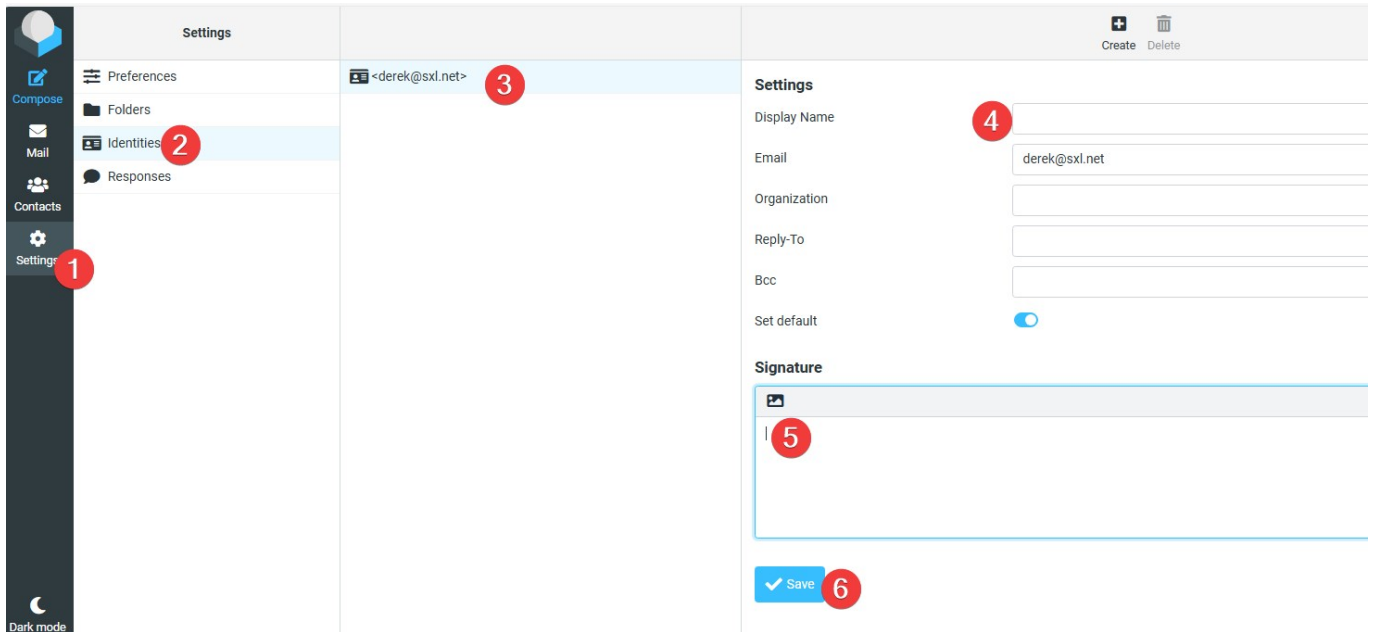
Compose
Mail
Contacts
Settings
1
Dark mode

Settings
Preferences
Folders
Identities
2
Responses

<derek@sxl.net>
3

Create
Delete

Settings
Display Name
4
Email
derek@sxl.net
Organization
Reply-To
Bcc
Set default

Signature
5

Save
6